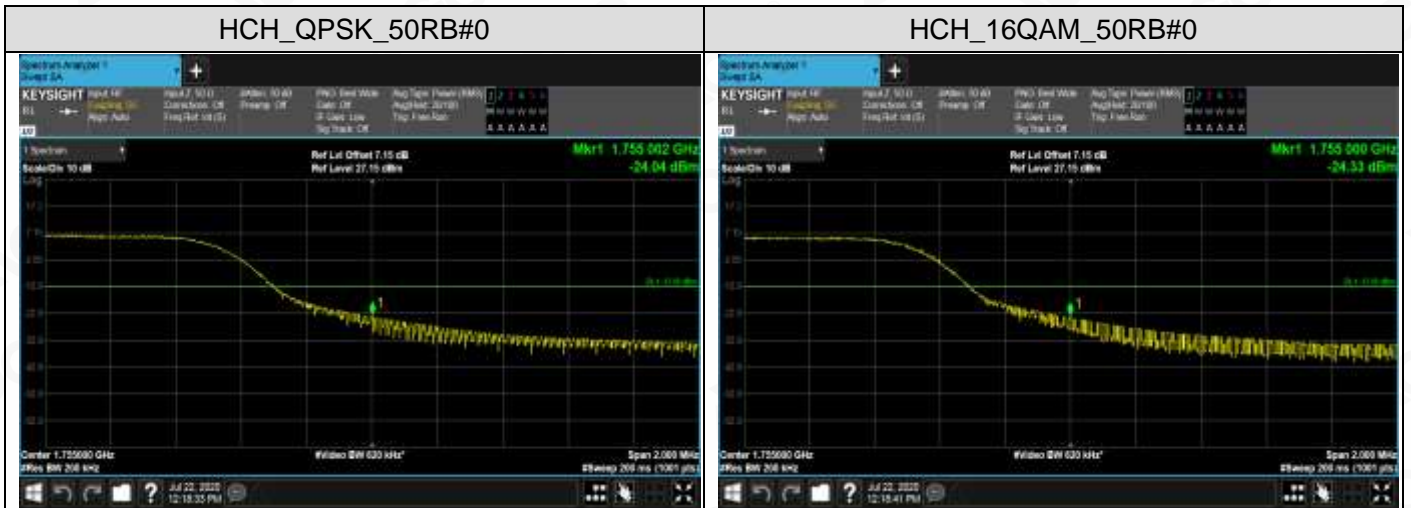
| HCH_QPSK_50RB#0 | HCH_16QAM_50RB#0 |
|---|---|
| Spectrum Analyzer 1 Swept SA KEYSIGHT Input: RF Coupling: DC Align: Auto Input Z: 50 Ω Corrections: Off Freq Ref: Int (S) #Atten: 10 dB Preamp: Off PNO: Best Wide Gate: Off IF Gain: Low Sig Track: Off Avg Type: Power (RMS) Avg\|Hold: 20/100 Trig: Free Run 1 2 3 4 5 6 A A A A A A 1 Spectrum Scale/Div 10 dB Log Ref Lvl Offset 7.15 dB Ref Level 27.15 dBm Mkr1 1.755 002 GHz -24.04 dBm 1 Center 1.755000 GHz #Res BW 200 kHz #Video BW 620 kHz* Span 2.000 MHz #Sweep 200 ms (1001 pts) Jul 22, 2020 12:18:33 PM | Spectrum Analyzer 1 Swept SA KEYSIGHT Input: RF Coupling: DC Align: Auto Input Z: 50 Ω Corrections: Off Freq Ref: Int (S) #Atten: 10 dB Preamp: Off PNO: Best Wide Gate: Off IF Gain: Low Sig Track: Off Avg Type: Power (RMS) Avg\|Hold: 20/100 Trig: Free Run 1 2 3 4 5 6 A A A A A A 1 Spectrum Scale/Div 10 dB Log Ref Lvl Offset 7.15 dB Ref Level 27.15 dBm Mkr1 1.755 000 GHz -24.33 dBm 1 Center 1.755000 GHz #Res BW 200 kHz #Video BW 620 kHz* Span 2.000 MHz #Sweep 200 ms (1001 pts) Jul 22, 2020 12:18:41 PM |